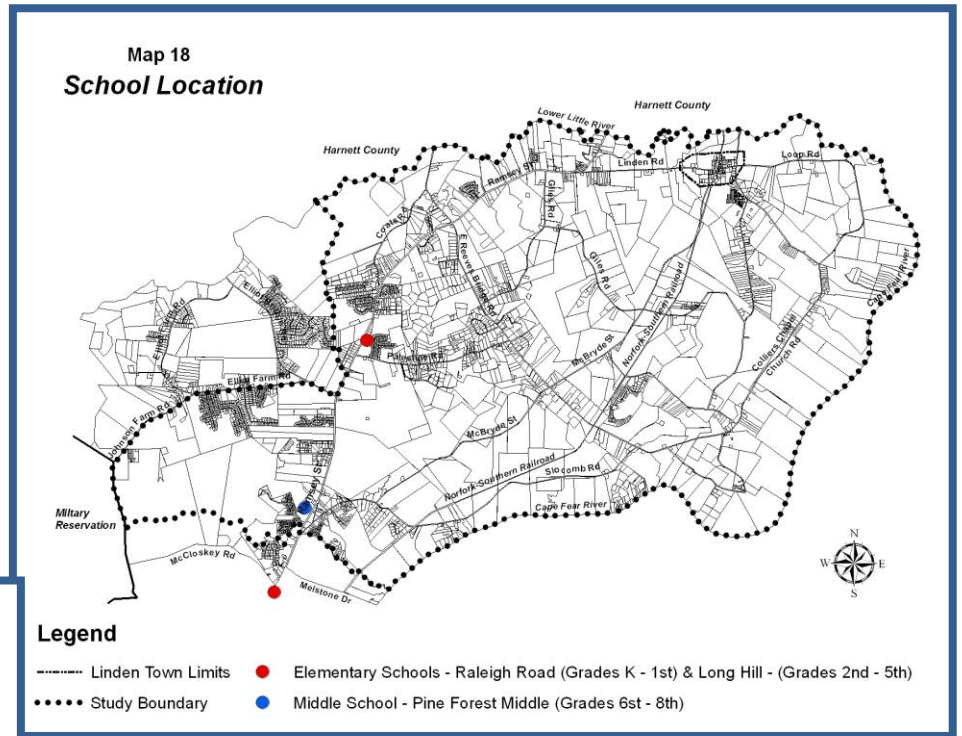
Map 18
School Location

Harnett County
Lower Little River
Harnett County
Linden Rd
Loop Rd
Ramsey St
Giles Rd
Cotton Rd
E Reeves Bridge Rd
Giles Rd
Norfolk Southern Railroad
Cape Fear River
Elliott Farm Rd
Elliott Farm Rd
Elliott Farm Rd
Palestine Rd
McBryde St
Colliers Chapel Church Rd
Johnson Farm Rd
McBryde St
Ramsey St
Norfolk Southern Railroad
Slocomb Rd
Cape Fear River
Miltary Reservation
McCloskey Rd
Melstone Dr
N
W
E
S

Legend
Linden Town Limits
Study Boundary
Elementary Schools - Raleigh Road (Grades K - 1st) & Long Hill - (Grades 2nd - 5th)
Middle School - Pine Forest Middle (Grades 6st - 8th)